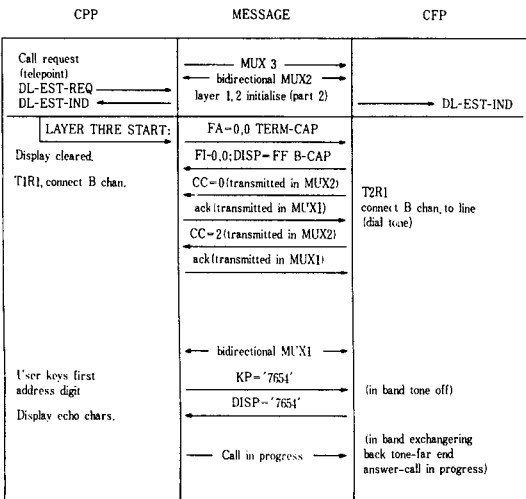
| CPP | MESSAGE | CFP |
|---|---|---|
| Call request (telepoint) DL-EST-REQ DL-EST-IND | MUX 3 bidirectional MUX2 layer 1, 2 initialise (part 2) | DL-EST-IND |
| LAYER THRE START: | FA=0,0 TERM-CAP | |
| Display cleared. | FI=0,0; DISP=FF B-CAP | |
| T1R1, connect B chan. | CC=0 (transmitted in MUX2) | T2R1 connect B chan. to line (dial tone) |
| | ack (transmitted in MUX1) | |
| | CC=2 (transmitted in MUX2) | |
| | ack (transmitted in MUX1) | |
| | bidirectional MUX1 | |
| User keys first address digit | KP='7654' | (in band tone off) |
| Display echo chars. | DISP='7654' | |
| | Call in progress | (in band exchangering back tone-far end answer-call in progress) |